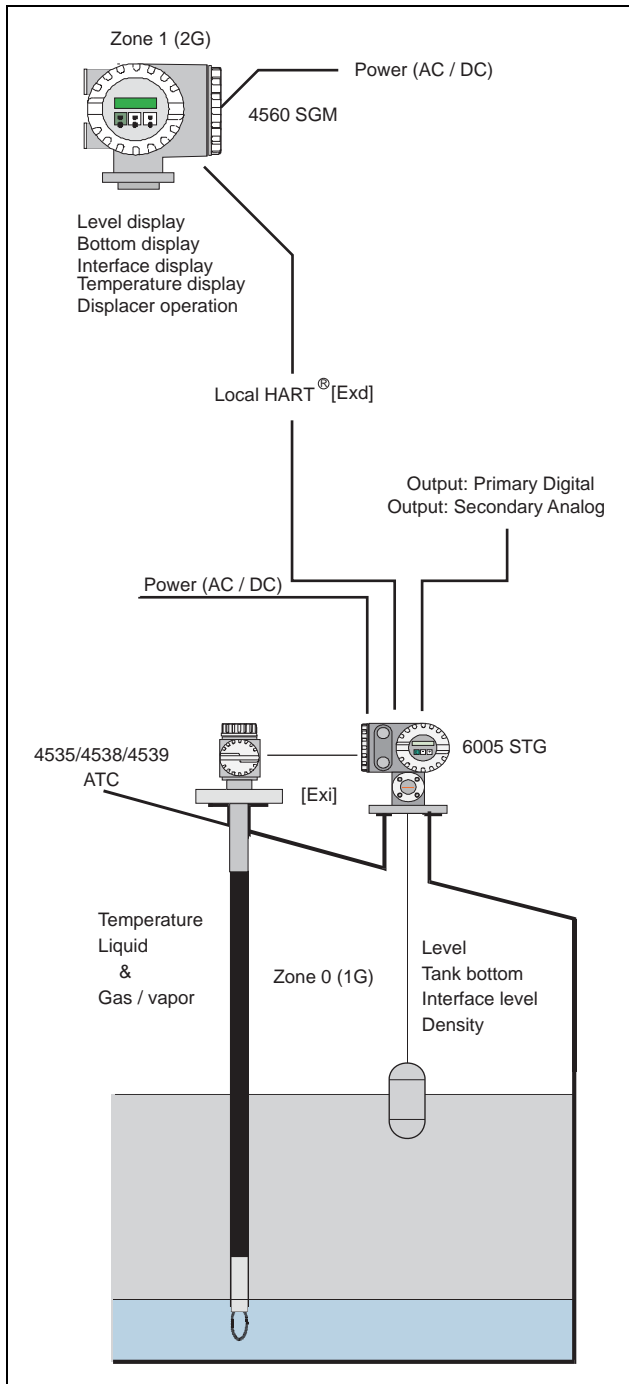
Zone 1 (2G)

Power (AC / DC)

4560 SGM

Level display
Bottom display
Interface display
Temperature display
Displacer operation

Local HART$^{®}$[Exd]

Output: Primary Digital
Output: Secondary Analog

Power (AC / DC)

4535/4538/4539
ATC

[Exi]

6005 STG

Temperature
Liquid
&
Gas / vapor

Zone 0 (1G)

Level
Tank bottom
Interface level
Density